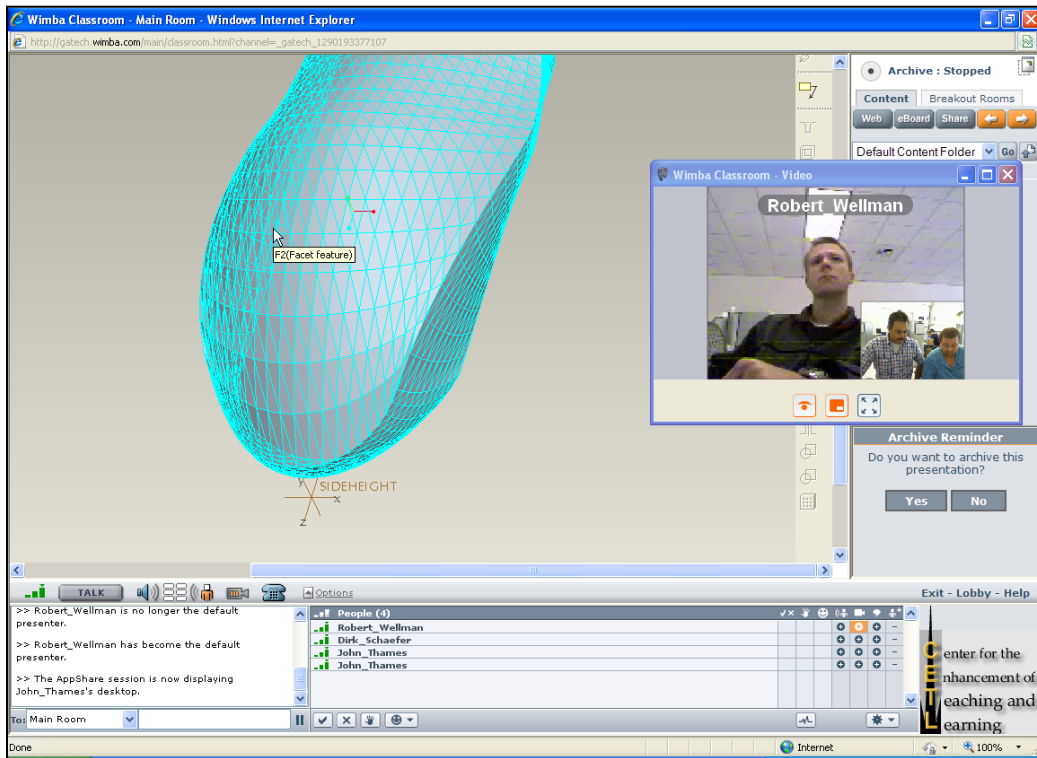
Wimba Classroom - Main Room - Windows Internet Explorer

http://gatech.wimba.com/main/classroom.html?channel=_gatech_1290193377107

F2(Facet feature)

SIDEHEIGHT

Archive : Stopped

Content | Breakout Rooms

Web | eBoard | Share

Default Content Folder | Go

Wimba Classroom - Video

Robert_Wellman

Archive Reminder

Do you want to archive this presentation?

Yes | No

TALK

Options

Exit - Lobby - Help

>> Robert_Wellman is no longer the default presenter.

>> Robert_Wellman has become the default presenter.

>> The AppShare session is now displaying John_Thames's desktop.

To: Main Room

People (4)

Robert_Wellman

Dirk_Schaefer

John_Thames

John_Thames

Center for the Enhancement of Teaching and Learning

Done

Internet

100%